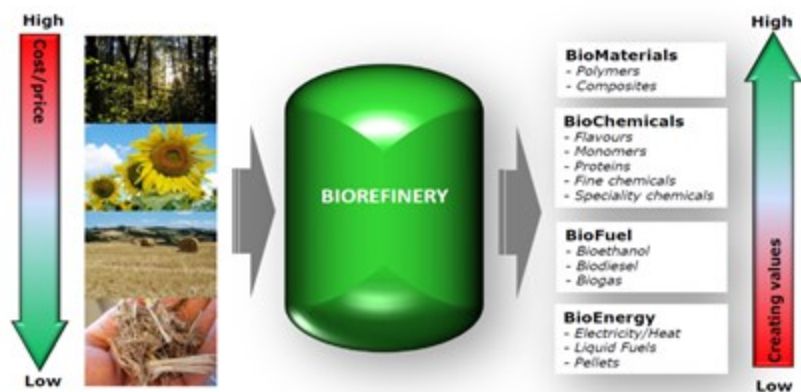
High

Cost/price

Low

BIOREFINERY

BioMaterials
- Polymers
- Composites

BioChemicals
- Flavours
- Monomers
- Proteins
- Fine chemicals
- Speciality chemicals

BioFuel
- Bioethanol
- Biodiesel
- Biogas

BioEnergy
- Electricity/Heat
- Liquid Fuels
- Pellets

High

Creating values

Low